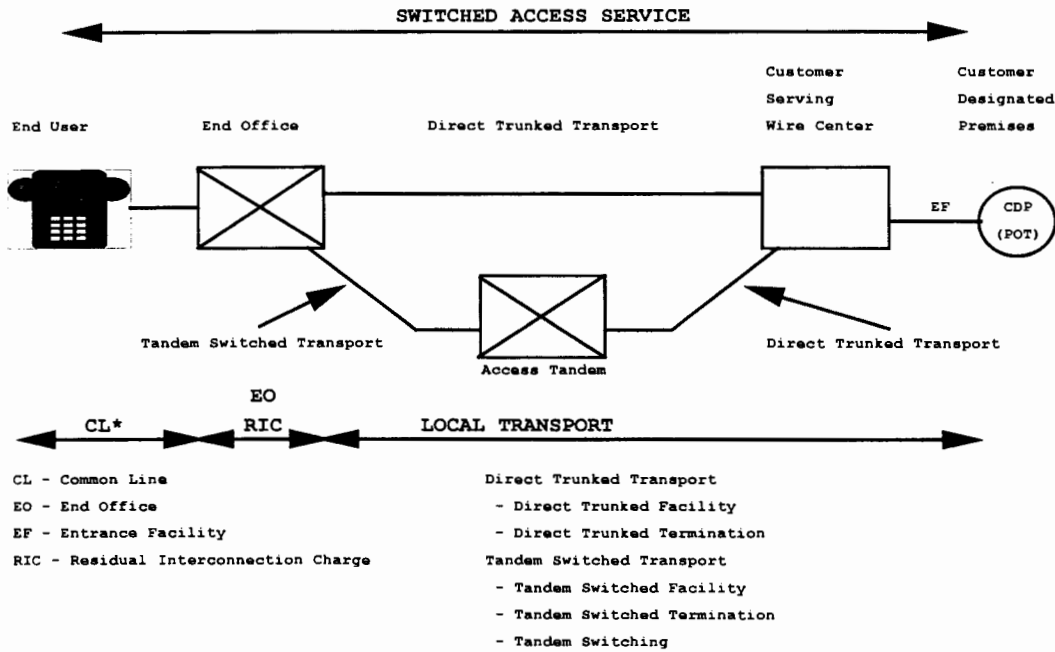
SWITCHED ACCESS SERVICE

End User

End Office

Direct Trunked Transport

Customer Serving Wire Center

Customer Designated Premises

EF

CDP (POT)

Tandem Switched Transport

Access Tandem

Direct Trunked Transport

CL*

EO RIC

LOCAL TRANSPORT

CL - Common Line
EO - End Office
EF - Entrance Facility
RIC - Residual Interconnection Charge

Direct Trunked Transport
- Direct Trunked Facility
- Direct Trunked Termination
Tandem Switched Transport
- Tandem Switched Facility
- Tandem Switched Termination
- Tandem Switching